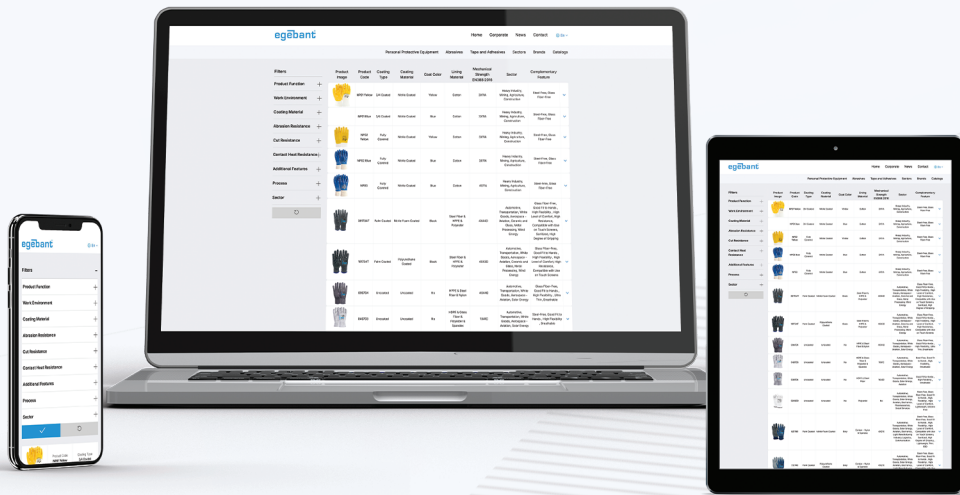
egebant

Home Corporate News Contact EN

Personal Protective Equipment Abrasives Tape and Adhesives Sectors Brands Catalogs

Filters

Product Function +

Work Environment +

Coating Material +

Abrasion Resistance +

Cut Resistance +

Contact Heat Resistance +

Additional Features +

Process +

Sector +

| Product Image | Product Code | Coating Type | Coating Material | Glove Color | Lining Material | Mechanical Strength EN388:2016 | Sector | Complementary Feature |
|---|---|---|---|---|---|---|---|---|
| | NPR Yellow | 3/4 Coated | Nitrile Coated | Yellow | Cotton | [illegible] | Heavy Industry, Mining, Agriculture, Construction | Steel-Free, Glass Fiber-Free |
| | NPR Blue | 3/4 Coated | Nitrile Coated | Blue | Cotton | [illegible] | Heavy Industry, Mining, Agriculture, Construction | Steel-Free, Glass Fiber-Free |
| | NPRB Yellow | Fully Coated | Nitrile Coated | Yellow | Cotton | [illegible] | Heavy Industry, Mining, Agriculture, Construction | Steel-Free, Glass Fiber-Free |
| | NPRB Blue | Fully Coated | Nitrile Coated | Blue | Cotton | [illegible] | Heavy Industry, Mining, Agriculture, Construction | Steel-Free, Glass Fiber-Free |
| | NPRB | Fully Coated | Nitrile Coated | Blue | Cotton | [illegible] | Heavy Industry, Mining, Agriculture, Construction | Steel-Free, Glass Fiber-Free |
| | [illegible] | Palm Coated | Nitrile Foam Coated | Black | Steel Fiber & HPPE & Polyester | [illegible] | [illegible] | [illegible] |
| | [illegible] | Palm Coated | Polyurethane Coated | Black | Steel Fiber & HPPE & Polyester | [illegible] | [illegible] | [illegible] |
| | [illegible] | Uncoated | Uncoated | No | HPPE & Steel Fiber & Nylon | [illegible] | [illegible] | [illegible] |
| | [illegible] | Uncoated | Uncoated | No | HPPE & Glass Fiber & Polyester & Spandex | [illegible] | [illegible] | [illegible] |

egebant

EN

Filters

Product Function +

Work Environment +

Coating Material +

Abrasion Resistance +

Cut Resistance +

Contact Heat Resistance +

Additional Features +

Process +

Sector +

Product Code NPR Yellow

Coating Type 3/4 Coated

egebant

Home Corporate News Contact EN

Personal Protective Equipment Abrasives Tape and Adhesives Sectors Brands Catalogs

Filters

Product Function

Work Environment

Coating Material

Abrasion Resistance

Cut Resistance

Contact Heat Resistance

Additional Features

Process

Sector